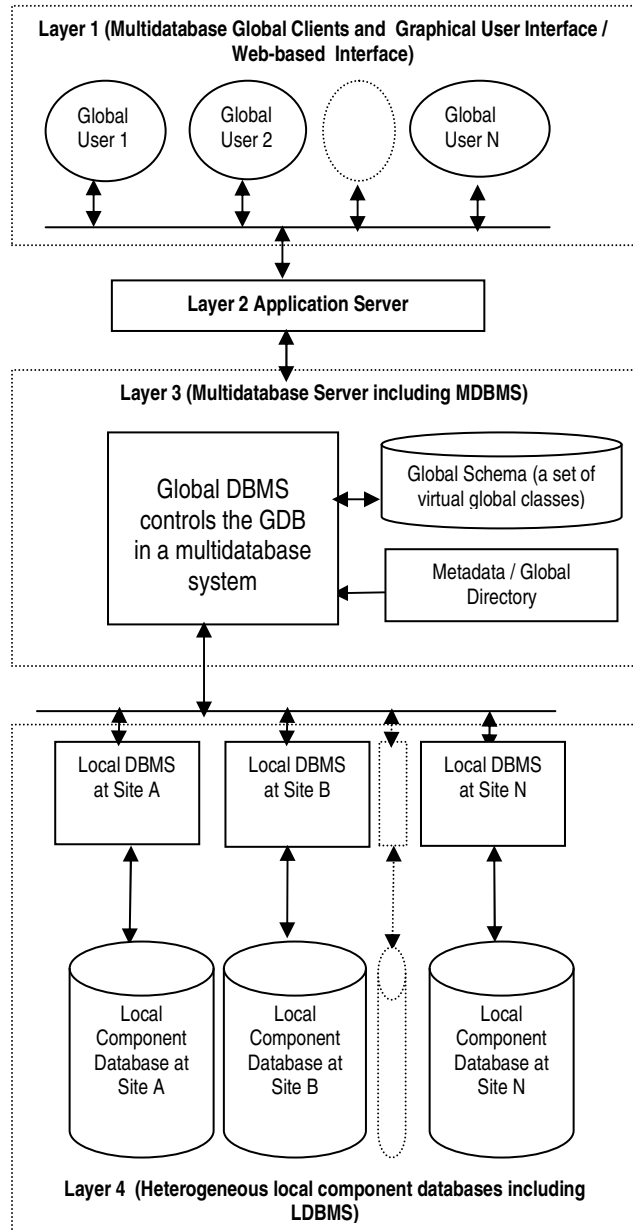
Layer 1 (Multidatabase Global Clients and Graphical User Interface / Web-based Interface)

Global User 1

Global User 2

Global User N

Layer 2 Application Server

Layer 3 (Multidatabase Server including MDBMS)

Global DBMS controls the GDB in a multidatabase system

Global Schema (a set of virtual global classes)

Metadata / Global Directory

Local DBMS at Site A

Local DBMS at Site B

Local DBMS at Site N

Local Component Database at Site A

Local Component Database at Site B

Local Component Database at Site N

Layer 4 (Heterogeneous local component databases including LDBMS)